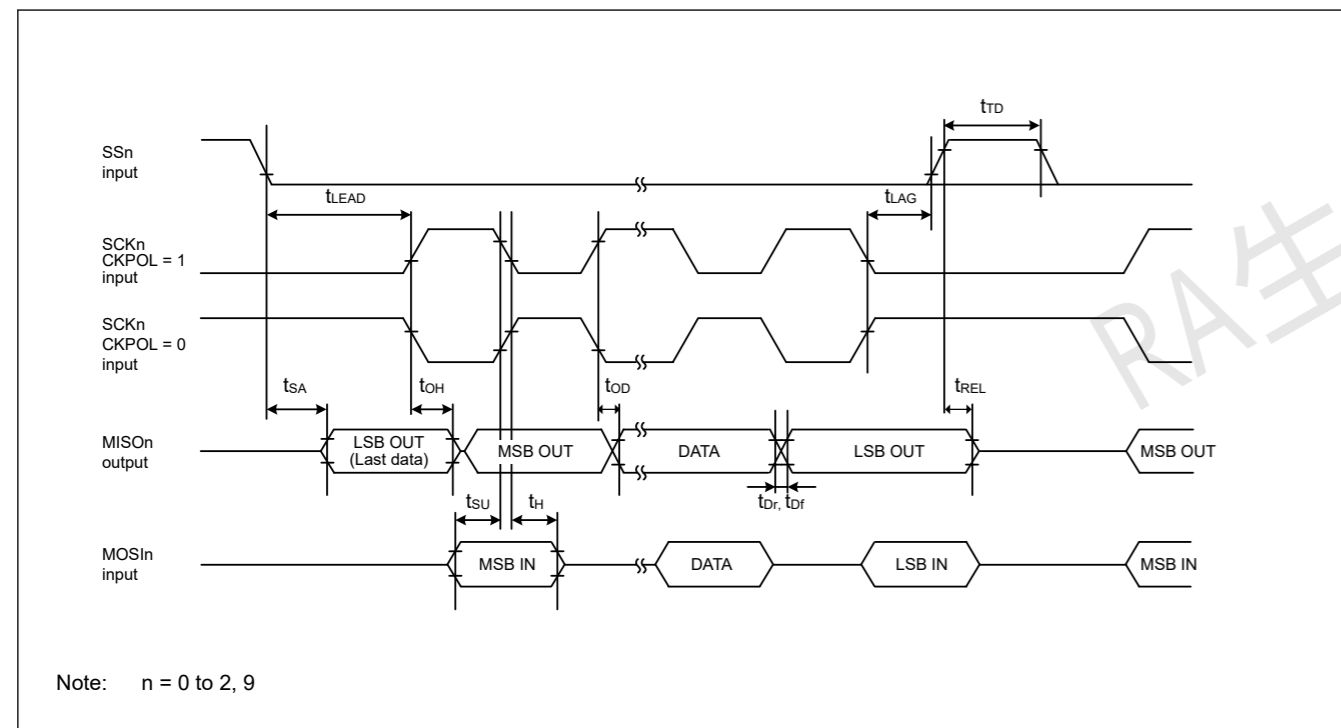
$t_{TD}$

SSn input

$t_{LEAD}$

$t_{LAG}$

SCKn CKPOL = 1 input

SCKn CKPOL = 0 input

$t_{SA}$

$t_{OH}$

$t_{OD}$

$t_{REL}$

MISOn output

LSB OUT (Last data)

MSB OUT

DATA

LSB OUT

MSB OUT

$t_{Dr}$, $t_{Df}$

$t_{SU}$

$t_{H}$

MOSIn input

MSB IN

DATA

LSB IN

MSB IN

RA生

Note: n = 0 to 2, 9